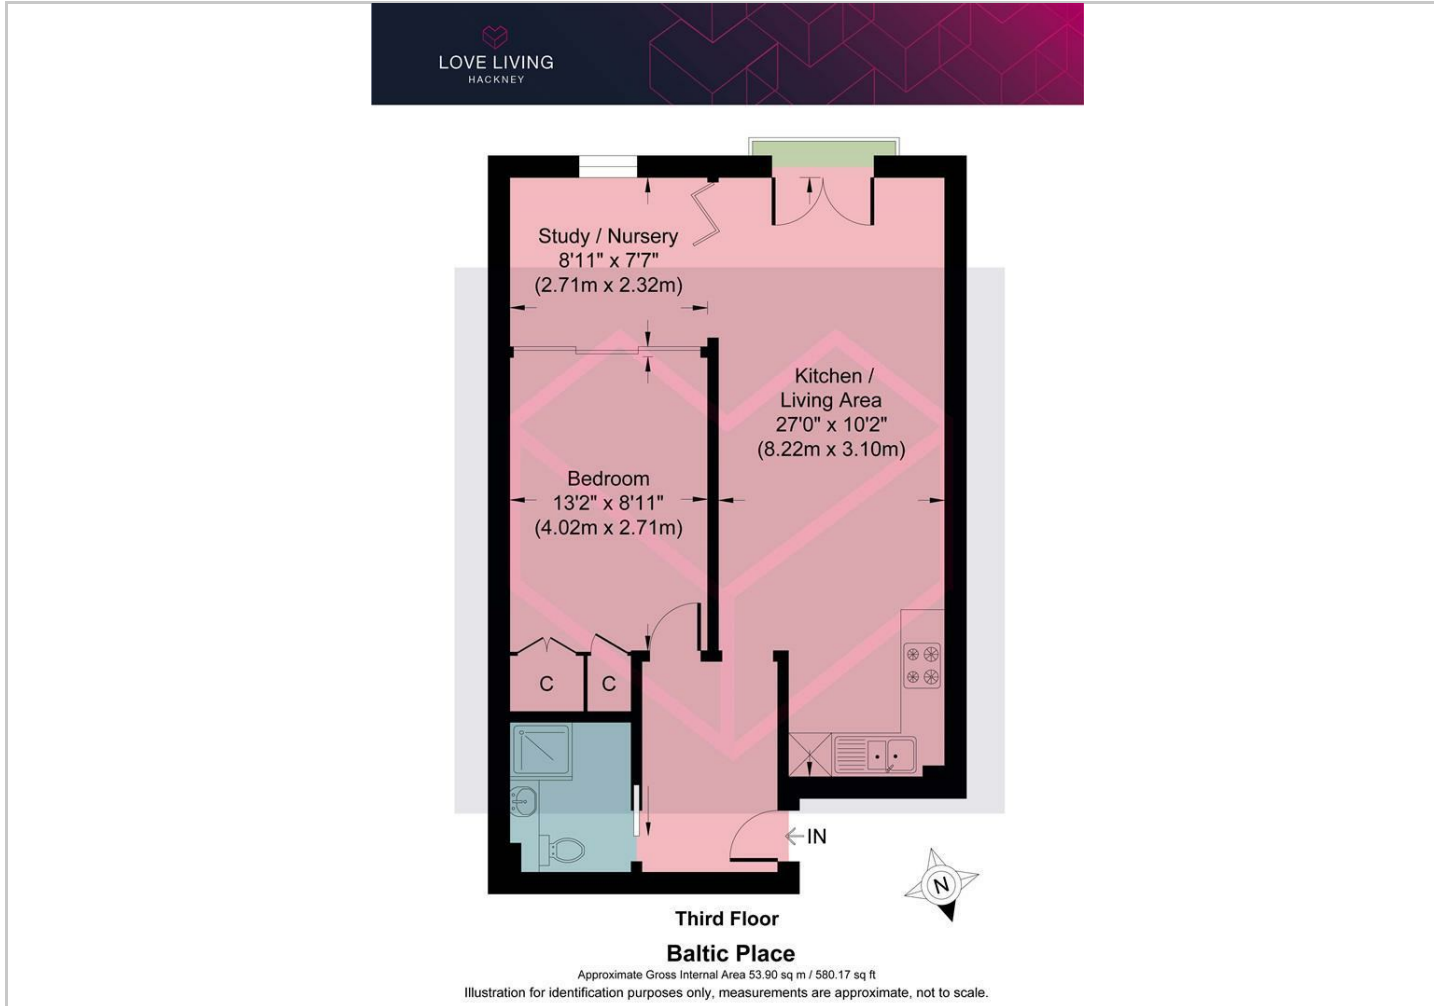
LOVE LIVING
HACKNEY

Study / Nursery
8'11" x 7'7"
(2.71m x 2.32m)

Kitchen /
Living Area
27'0" x 10'2"
(8.22m x 3.10m)

Bedroom
13'2" x 8'11"
(4.02m x 2.71m)

C

C

IN

N

Third Floor

Baltic Place

Approximate Gross Internal Area 53.90 sq m / 580.17 sq ft

Illustration for identification purposes only, measurements are approximate, not to scale.